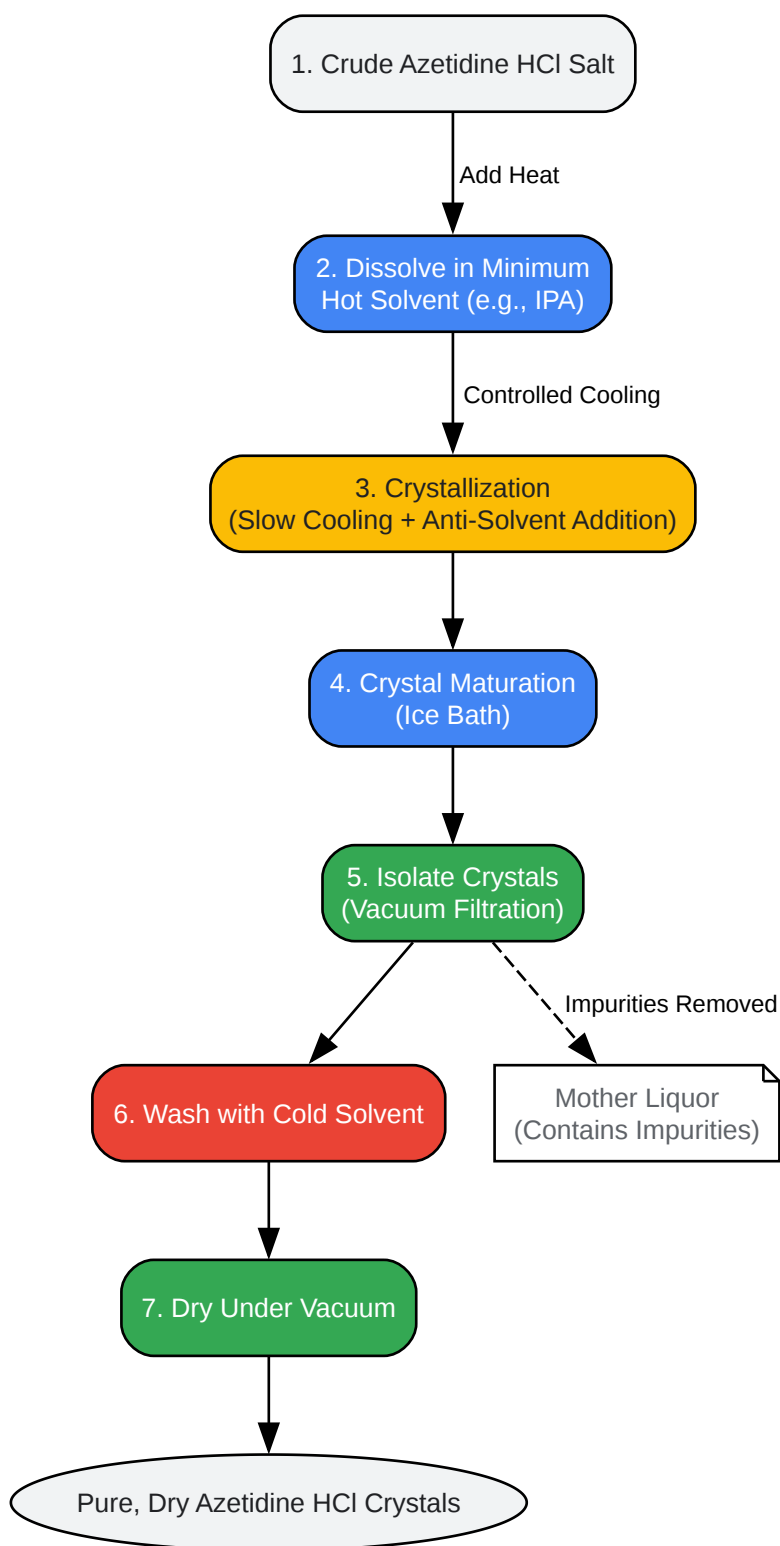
1. Crude Azetidine HCl Salt

Add Heat

2. Dissolve in Minimum Hot Solvent (e.g., IPA)

Controlled Cooling

3. Crystallization (Slow Cooling + Anti-Solvent Addition)

4. Crystal Maturation (Ice Bath)

5. Isolate Crystals (Vacuum Filtration)

Impurities Removed

6. Wash with Cold Solvent

Mother Liquor (Contains Impurities)

7. Dry Under Vacuum

Pure, Dry Azetidine HCl Crystals